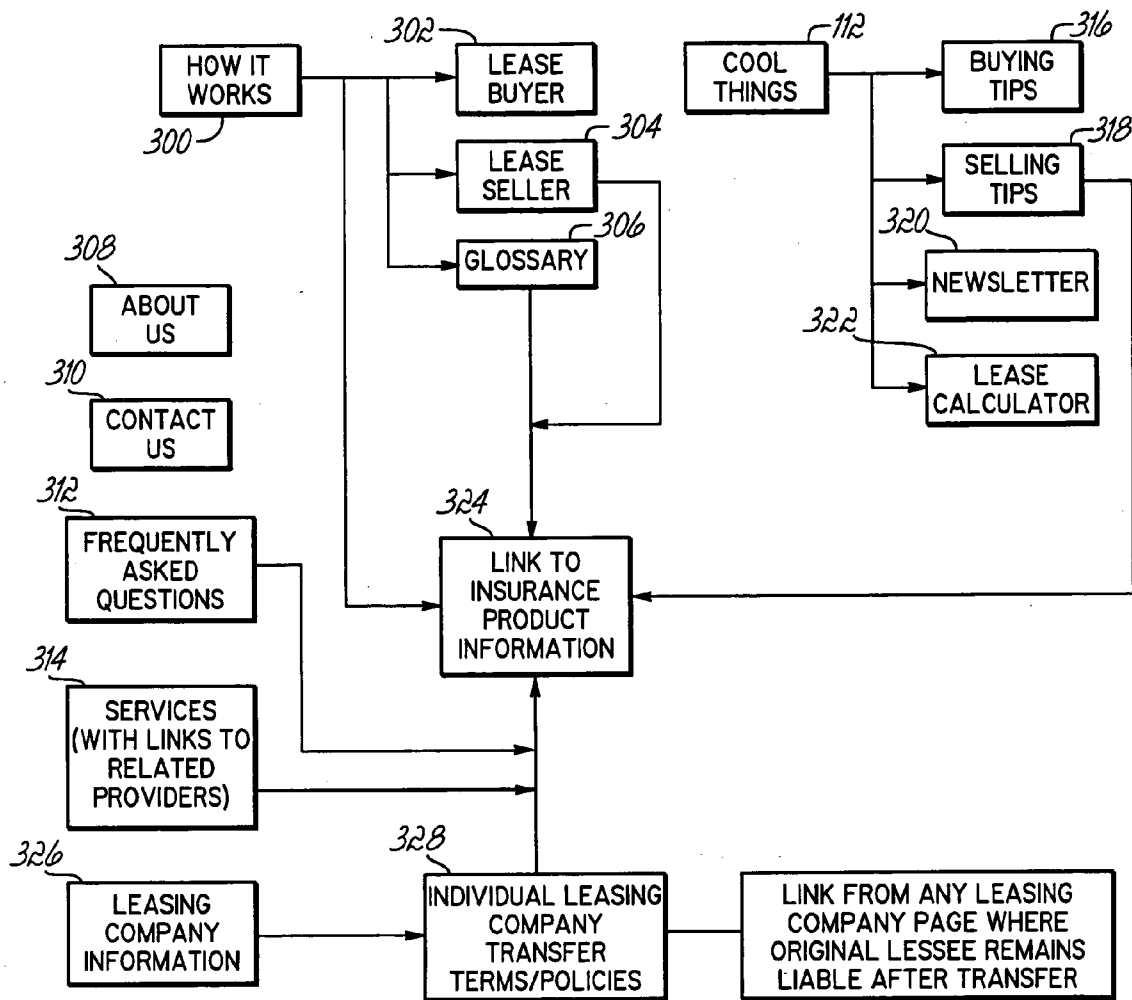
302
HOW IT WORKS
LEASE BUYER
300
112
COOL THINGS
316
BUYING TIPS
304
LEASE SELLER
318
SELLING TIPS
306
GLOSSARY
308
ABOUT US
320
NEWSLETTER
322
LEASE CALCULATOR
310
CONTACT US
312
FREQUENTLY ASKED QUESTIONS
324
LINK TO INSURANCE PRODUCT INFORMATION
314
SERVICES (WITH LINKS TO RELATED PROVIDERS)
326
LEASING COMPANY INFORMATION
328
INDIVIDUAL LEASING COMPANY TRANSFER TERMS/POLICIES
LINK FROM ANY LEASING COMPANY PAGE WHERE ORIGINAL LESSEE REMAINS LIABLE AFTER TRANSFER